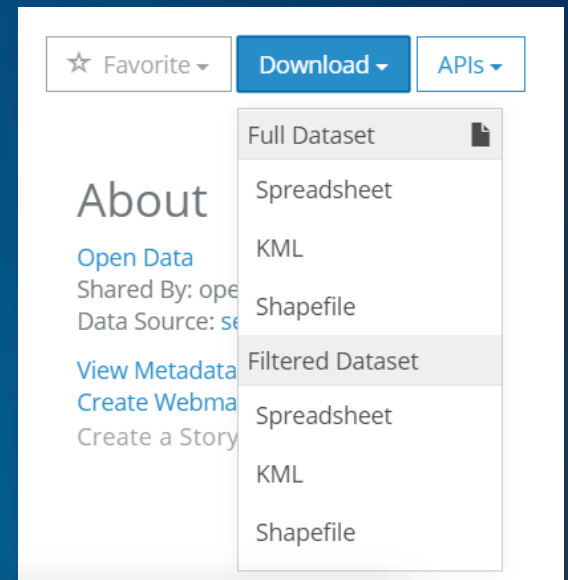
☆ Favorite ▾

Download ▾

APIs ▾

Full Dataset

Spreadsheet

KML

Shapefile

Filtered Dataset

Spreadsheet

KML

Shapefile

About

Open Data

Shared By: ope

Data Source: se

View Metadata

Create Webma

Create a Story